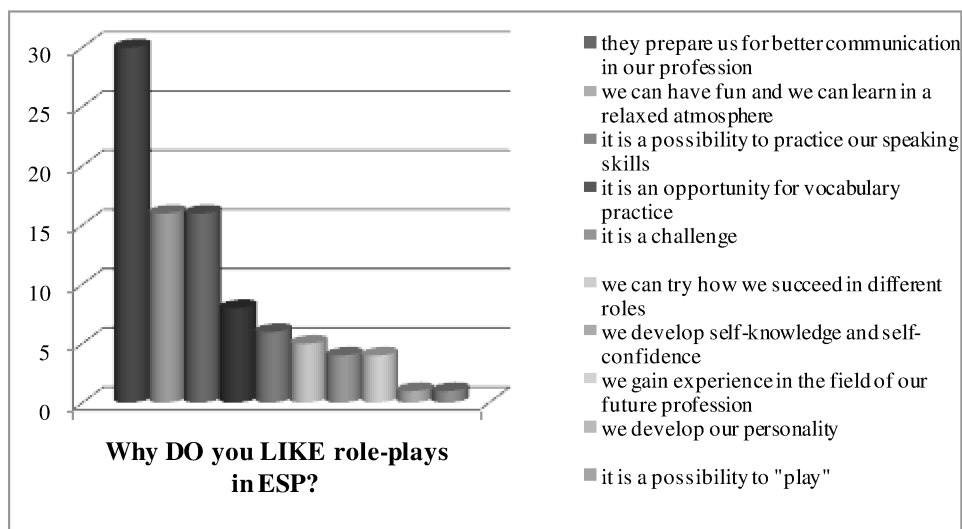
30
25
20
15
10
5
0

Why DO you LIKE role-plays in ESP?

they prepare us for better communication in our profession
we can have fun and we can learn in a relaxed atmosphere
it is a possibility to practice our speaking skills
it is an opportunity for vocabulary practice
it is a challenge
we can try how we succeed in different roles
we develop self-knowledge and self-confidence
we gain experience in the field of our future profession
we develop our personality
it is a possibility to "play"